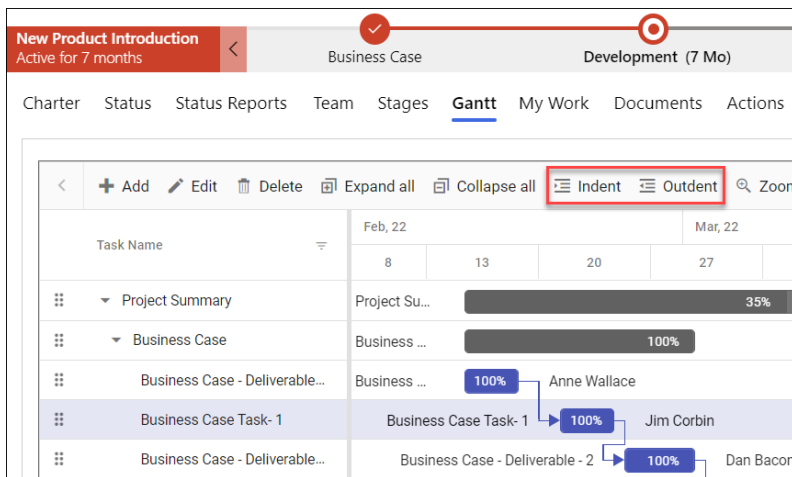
New Product Introduction
Active for 7 months

Business Case

Development (7 Mo)

Charter Status Status Reports Team Stages Gantt My Work Documents Actions

Add Edit Delete Expand all Collapse all Indent Outdent Zoom

| Task Name | Feb, 22 | | | Mar, 22 |
|---|---|---|---|---|
| | 8 | 13 | 20 | 27 |
| Project Summary | Project Su... 35% | | | |
| Business Case | Business ... 100% | | | |
| Business Case - Deliverable... | Business ... 100% Anne Wallace | | | |
| Business Case Task- 1 | Business Case Task- 1 100% Jim Corbin | | | |
| Business Case - Deliverable... | Business Case - Deliverable - 2 100% Dan Bacon | | | |